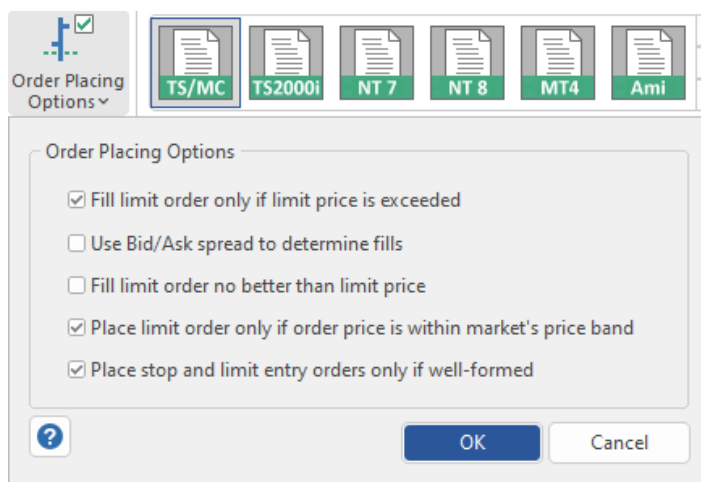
Order Placing Options

TS/MC
TS2000i
NT 7
NT 8
MT4
Ami

Order Placing Options

☑ Fill limit order only if limit price is exceeded
☐ Use Bid/Ask spread to determine fills
☐ Fill limit order no better than limit price
☑ Place limit order only if order price is within market's price band
☑ Place stop and limit entry orders only if well-formed

?
OK
Cancel